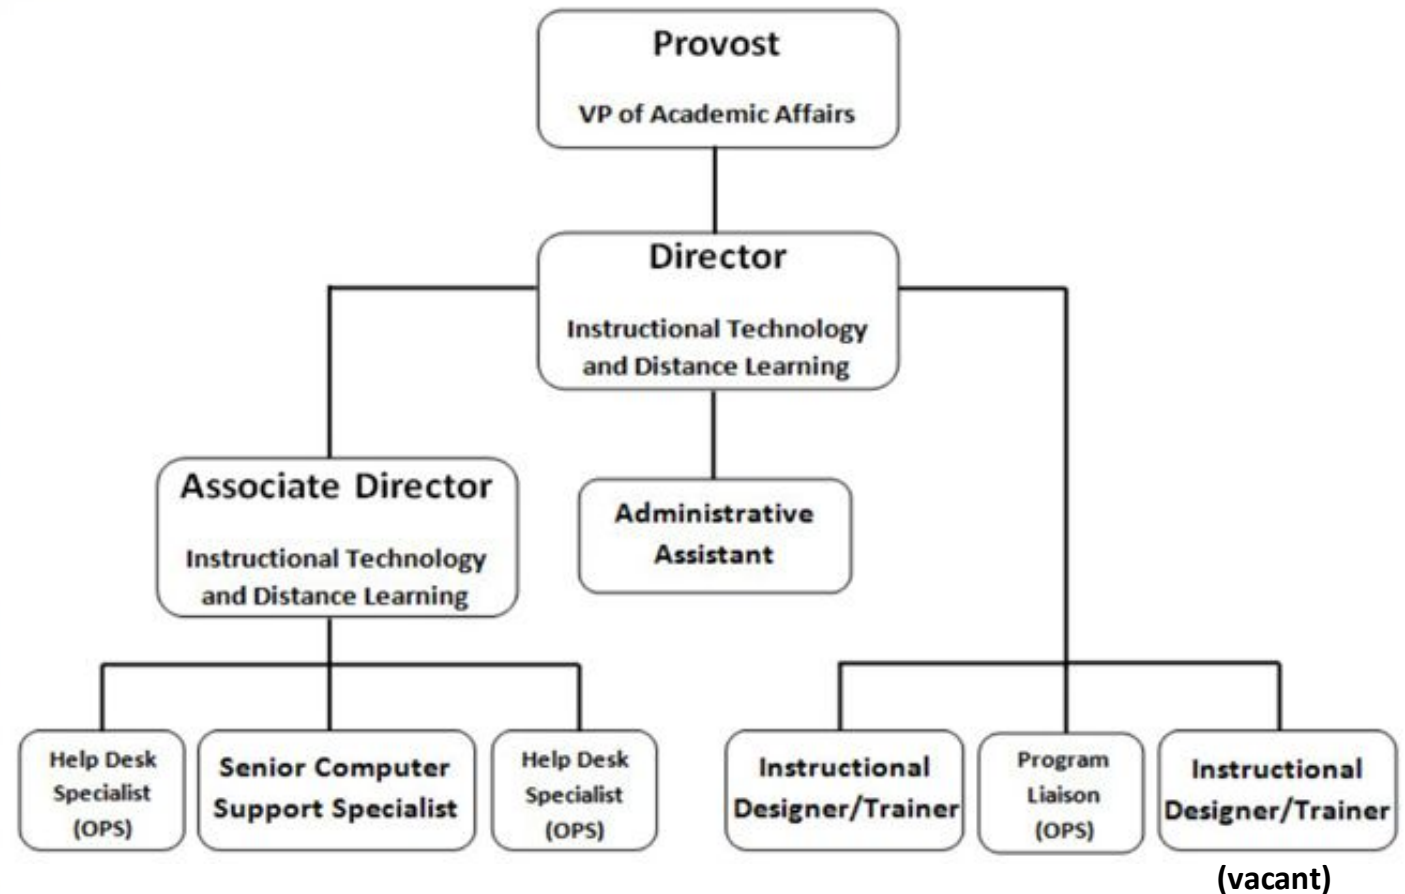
Provost

VP of Academic Affairs

Director

Instructional Technology and Distance Learning

Associate Director

Instructional Technology and Distance Learning

Administrative Assistant

Help Desk Specialist (OPS)

Senior Computer Support Specialist

Help Desk Specialist (OPS)

Instructional Designer/Trainer

Program Liaison (OPS)

Instructional Designer/Trainer

(vacant)